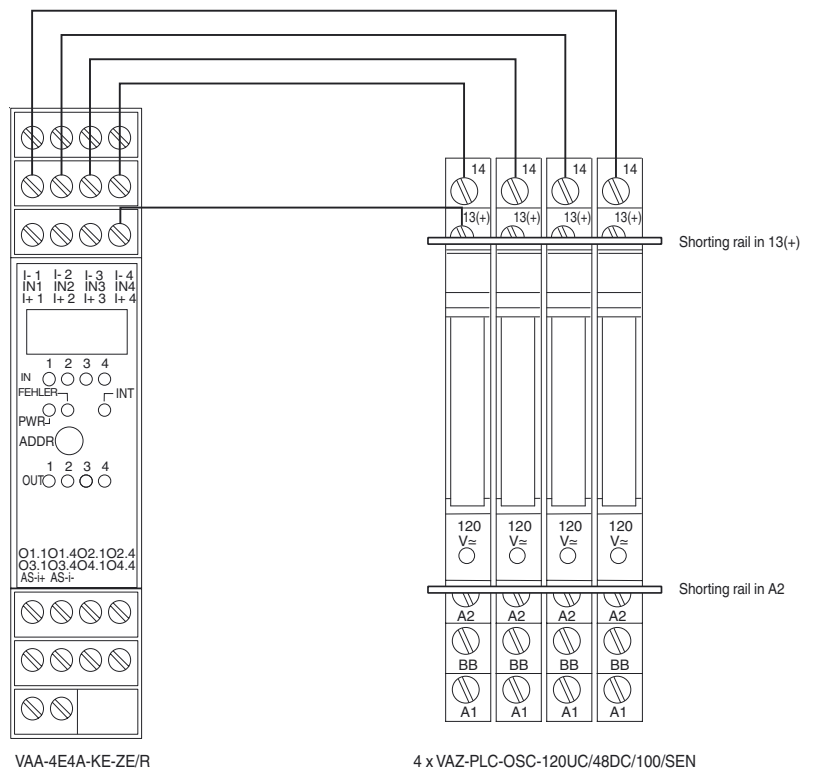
I- 1 I- 2 I- 3 I- 4
IN1 IN2 IN3 IN4
I+ 1 I+ 2 I+ 3 I+ 4

1 2 3 4
IN
FEHLER
INT
PWR
ADDR
1 2 3 4
OUT

O1.1 O1.4 O2.1 O2.4
O3.1 O3.4 O4.1 O4.4
AS-i+ AS-i-

14 14 14 14
13(+) 13(+) 13(+) 13(+)
Shorting rail in 13(+)

120 V≂ 120 V≂ 120 V≂ 120 V≂

Shorting rail in A2

A2 A2 A2 A2
BB BB BB BB
A1 A1 A1 A1

VAA-4E4A-KE-ZE/R

4 x VAZ-PLC-OSC-120UC/48DC/100/SEN